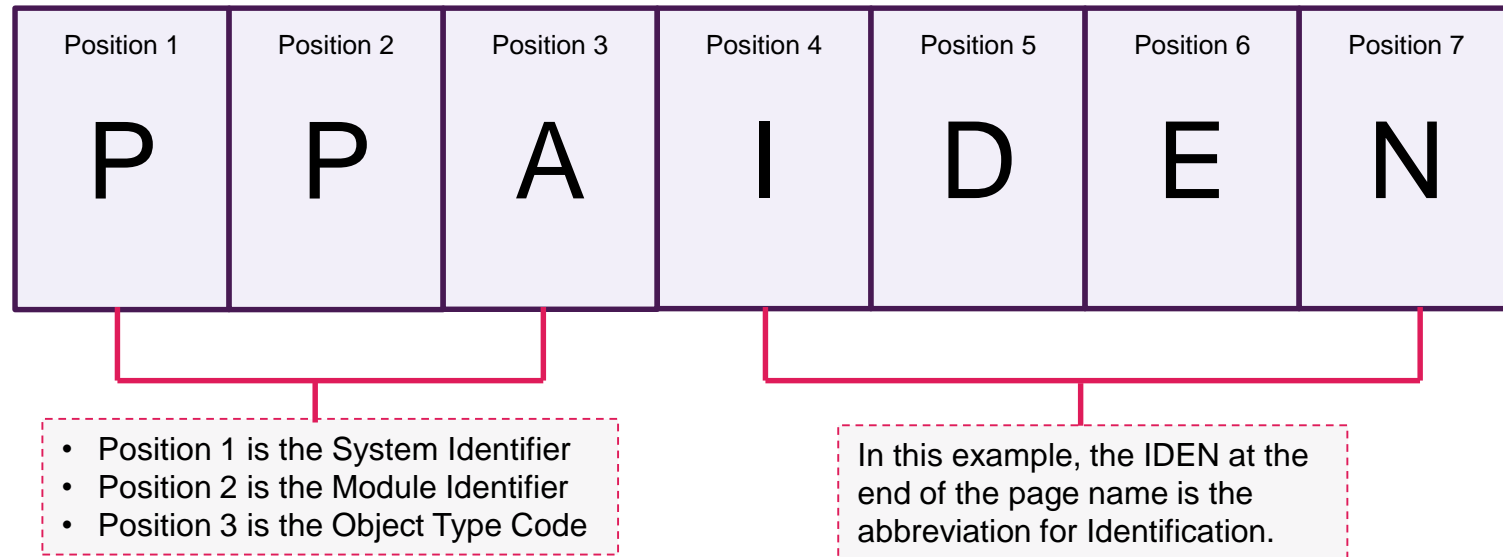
| Position 1 | Position 2 | Position 3 | Position 4 | Position 5 | Position 6 | Position 7 |
|---|---|---|---|---|---|---|
| P | P | A | I | D | E | N |

- Position 1 is the System Identifier
- Position 2 is the Module Identifier
- Position 3 is the Object Type Code

In this example, the IDEN at the end of the page name is the abbreviation for Identification.